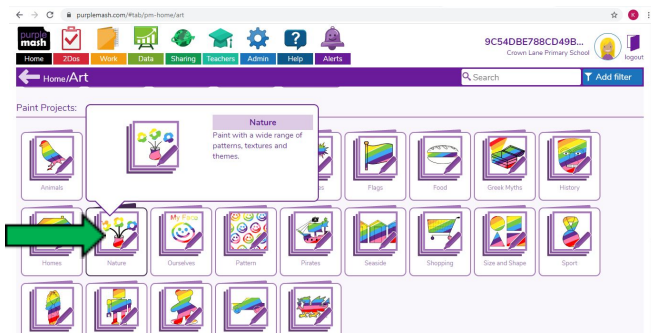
purplemash.com/#tab/pm-home/art

purple mash

Home 2Dos Work Data Sharing Teachers Admin Help Alerts

9C54DBE788CD49B...
Crown Lane Primary School

logout

Home/Art

Search

Add filter

Paint Projects:

Nature
Paint with a wide range of patterns, textures and themes.

Animals

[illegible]s

Flags

Food

Greek Myths

History

Homes

Nature

My Face

Ourselves

Pattern

Pirates

Seaside

Shopping

Size and Shape

Sport